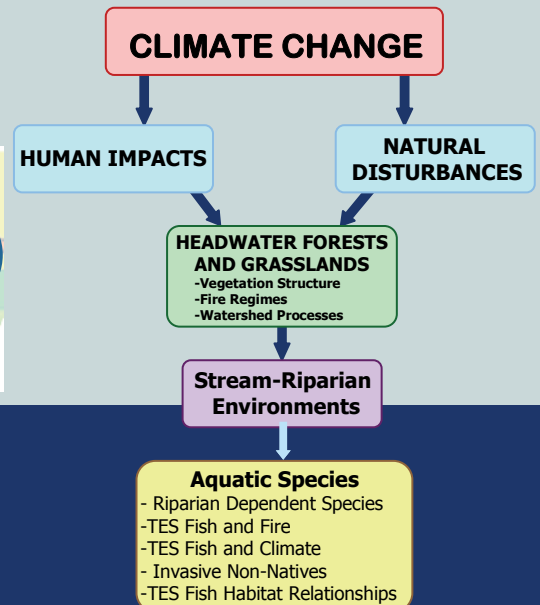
CLIMATE CHANGE

HUMAN IMPACTS

NATURAL DISTURBANCES

HEADWATER FORESTS AND GRASSLANDS
-Vegetation Structure
-Fire Regimes
-Watershed Processes

Stream-Riparian Environments

Aquatic Species
- Riparian Dependent Species
-TES Fish and Fire
-TES Fish and Climate
- Invasive Non-Natives
-TES Fish Habitat Relationships